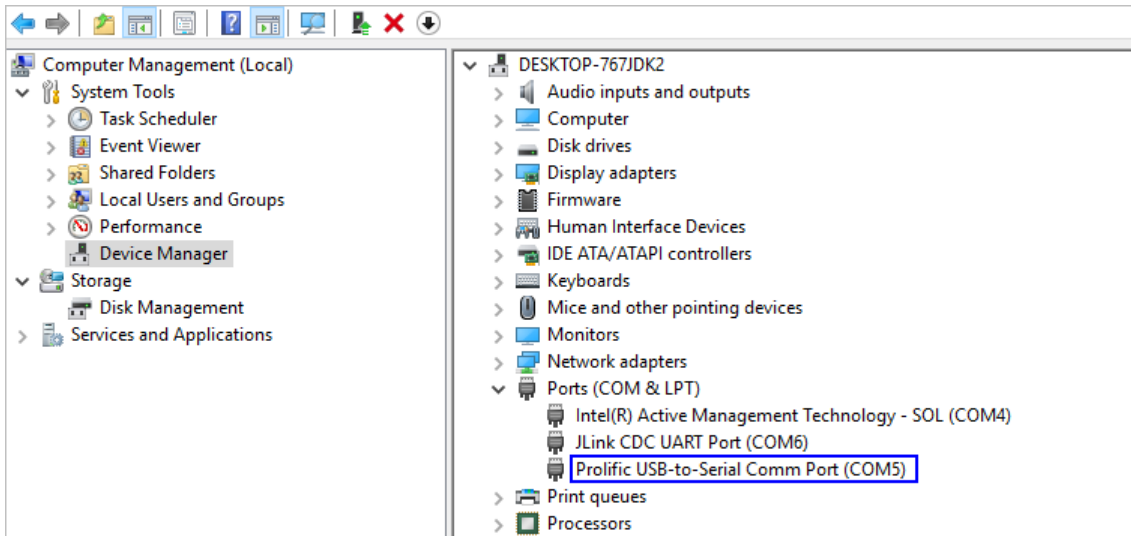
Computer Management (Local)
System Tools
Task Scheduler
Event Viewer
Shared Folders
Local Users and Groups
Performance
Device Manager
Storage
Disk Management
Services and Applications

DESKTOP-767JDK2
Audio inputs and outputs
Computer
Disk drives
Display adapters
Firmware
Human Interface Devices
IDE ATA/ATAPI controllers
Keyboards
Mice and other pointing devices
Monitors
Network adapters
Ports (COM & LPT)
Intel(R) Active Management Technology - SOL (COM4)
JLink CDC UART Port (COM6)
Prolific USB-to-Serial Comm Port (COM5)
Print queues
Processors